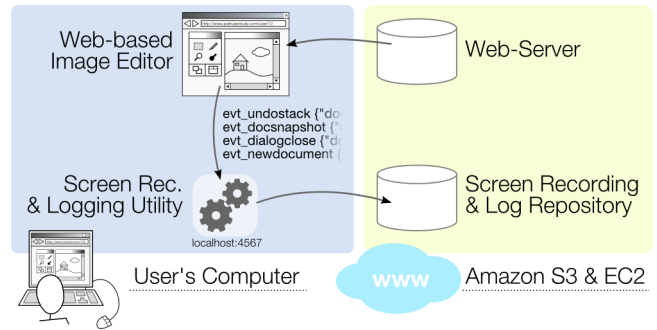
Web-based Image Editor

http://www.pixelventurity.com/user/12

evt_undostack {"doc
evt_docsnapshot {"
evt_dialogclose {"do
evt_newdocument {

Screen Rec. & Logging Utility

localhost:4567

Web-Server

Screen Recording & Log Repository

User's Computer

www

Amazon S3 & EC2